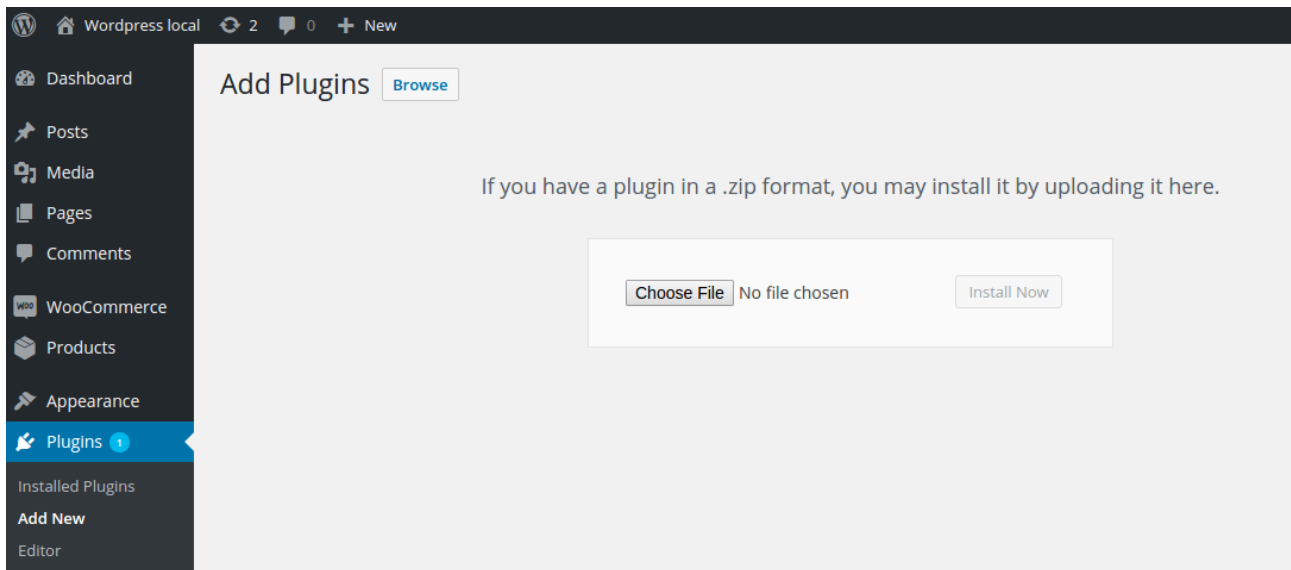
Wordpress local 2 0 New

Dashboard
Posts
Media
Pages
Comments
WooCommerce
Products
Appearance
Plugins 1
Installed Plugins
Add New
Editor

Add Plugins Browse

If you have a plugin in a .zip format, you may install it by uploading it here.

Choose File No file chosen Install Now